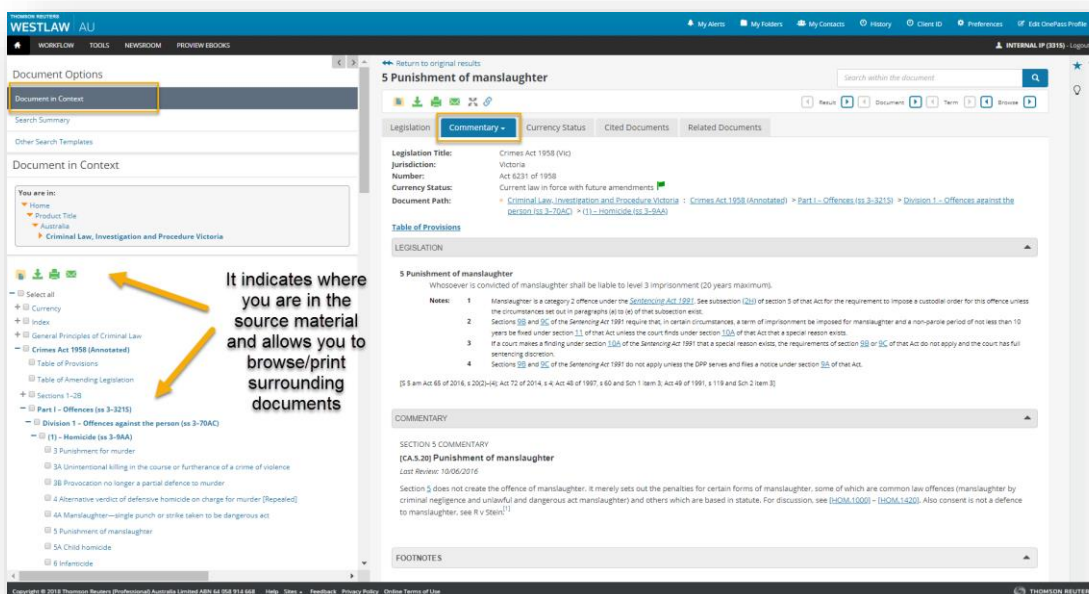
THOMSON REUTERS
WESTLAW AU

My Alerts My Folders My Contacts History Client ID Preferences Edit OnePass Profile

WORKFLOW TOOLS NEWSROOM PROVIEW EBOOKS

INTERNAL IP (3315) - Logout

Document Options

Document in Context

Search Summary

Other Search Templates

Document in Context

You are in:
Home
Product Title
Australia
Criminal Law, Investigation and Procedure Victoria

It indicates where you are in the source material and allows you to browse/print surrounding documents

Select all
Currency
Index
General Principles of Criminal Law
Crimes Act 1958 (Annotated)
Table of Provisions
Table of Amending Legislation
Sections 1–2B
Part I – Offences (ss 3-321S)
Division 1 – Offences against the person (ss 3-70AC)
(1) – Homicide (ss 3-9AA)
3 Punishment for murder
3A Unintentional killing in the course or furtherance of a crime of violence
3B Provocation no longer a partial defence to murder
4 Alternative verdict of defensive homicide on charge for murder [Repealed]
4A Manslaughter—single punch or strike taken to be dangerous act
5 Punishment of manslaughter
5A Child homicide
6 Infanticide

Return to original results
5 Punishment of manslaughter

Search within the document

Result Document Term Browse

Legislation Commentary Currency Status Cited Documents Related Documents

Legislation Title: Crimes Act 1958 (Vic)
Jurisdiction: Victoria
Number: Act 6231 of 1958
Currency Status: Current law in force with future amendments
Document Path: Criminal Law, Investigation and Procedure Victoria > Crimes Act 1958 (Annotated) > Part I – Offences (ss 3-321S) > Division 1 – Offences against the person (ss 3–70AC) > (1) – Homicide (ss 3-9AA)

Table of Provisions

LEGISLATION

5 Punishment of manslaughter
Whosoever is convicted of manslaughter shall be liable to level 3 imprisonment (20 years maximum).

Notes: 1 Manslaughter is a category 2 offence under the Sentencing Act 1991. See subsection (2H) of section 5 of that Act for the requirement to impose a custodial order for this offence unless the circumstances set out in paragraphs (a) to (e) of that subsection exist.
2 Sections 9B and 9C of the Sentencing Act 1991 require that, in certain circumstances, a term of imprisonment be imposed for manslaughter and a non-parole period of not less than 10 years be fixed under section 11 of that Act unless the court finds under section 10A of that Act that a special reason exists.
3 If a court makes a finding under section 10A of the Sentencing Act 1991 that a special reason exists, the requirements of section 9B or 9C of that Act do not apply and the court has full sentencing discretion.
4 Sections 9B and 9C of the Sentencing Act 1991 do not apply unless the DPP serves and files a notice under section 9A of that Act.

[S 5 am Act 65 of 2016, s 20(2)–(4); Act 72 of 2014, s 4; Act 48 of 1997, s 60 and Sch 1 item 3; Act 49 of 1991, s 119 and Sch 2 item 3]

COMMENTARY

SECTION 5 COMMENTARY
[CA.5.20] Punishment of manslaughter
Last Review: 10/06/2016

Section 5 does not create the offence of manslaughter. It merely sets out the penalties for certain forms of manslaughter, some of which are common law offences (manslaughter by criminal negligence and unlawful and dangerous act manslaughter) and others which are based in statute. For discussion, see [HOM.1000] – [HOM.1420]. Also consent is not a defence to manslaughter, see R v Stein[1]

FOOTNOTES

Copyright © 2018 Thomson Reuters (Professional) Australia Limited ABN 64 058 914 668 Help Sites Feedback Privacy Policy Online Terms of Use

THOMSON REUTERS